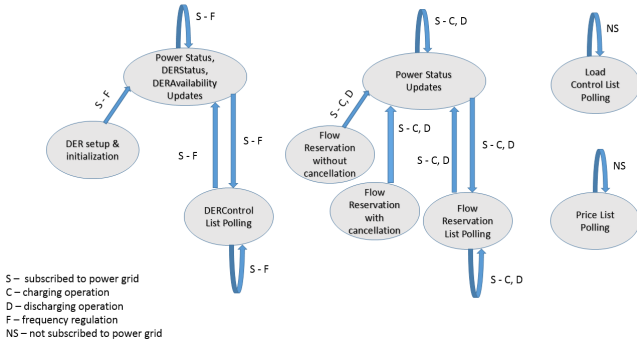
S - F

Power Status, DERStatus, DERAvailability Updates

S - F

DER setup & initialization

S - F

S - F

DERControl List Polling

S - F

S - C, D

Power Status Updates

S - C, D

Flow Reservation without cancellation

S - C, D

Flow Reservation with cancellation

S - C, D

S - C, D

Flow Reservation List Polling

S - C, D

NS

Load Control List Polling

NS

Price List Polling

S – subscribed to power grid
C – charging operation
D – discharging operation
F – frequency regulation
NS – not subscribed to power grid